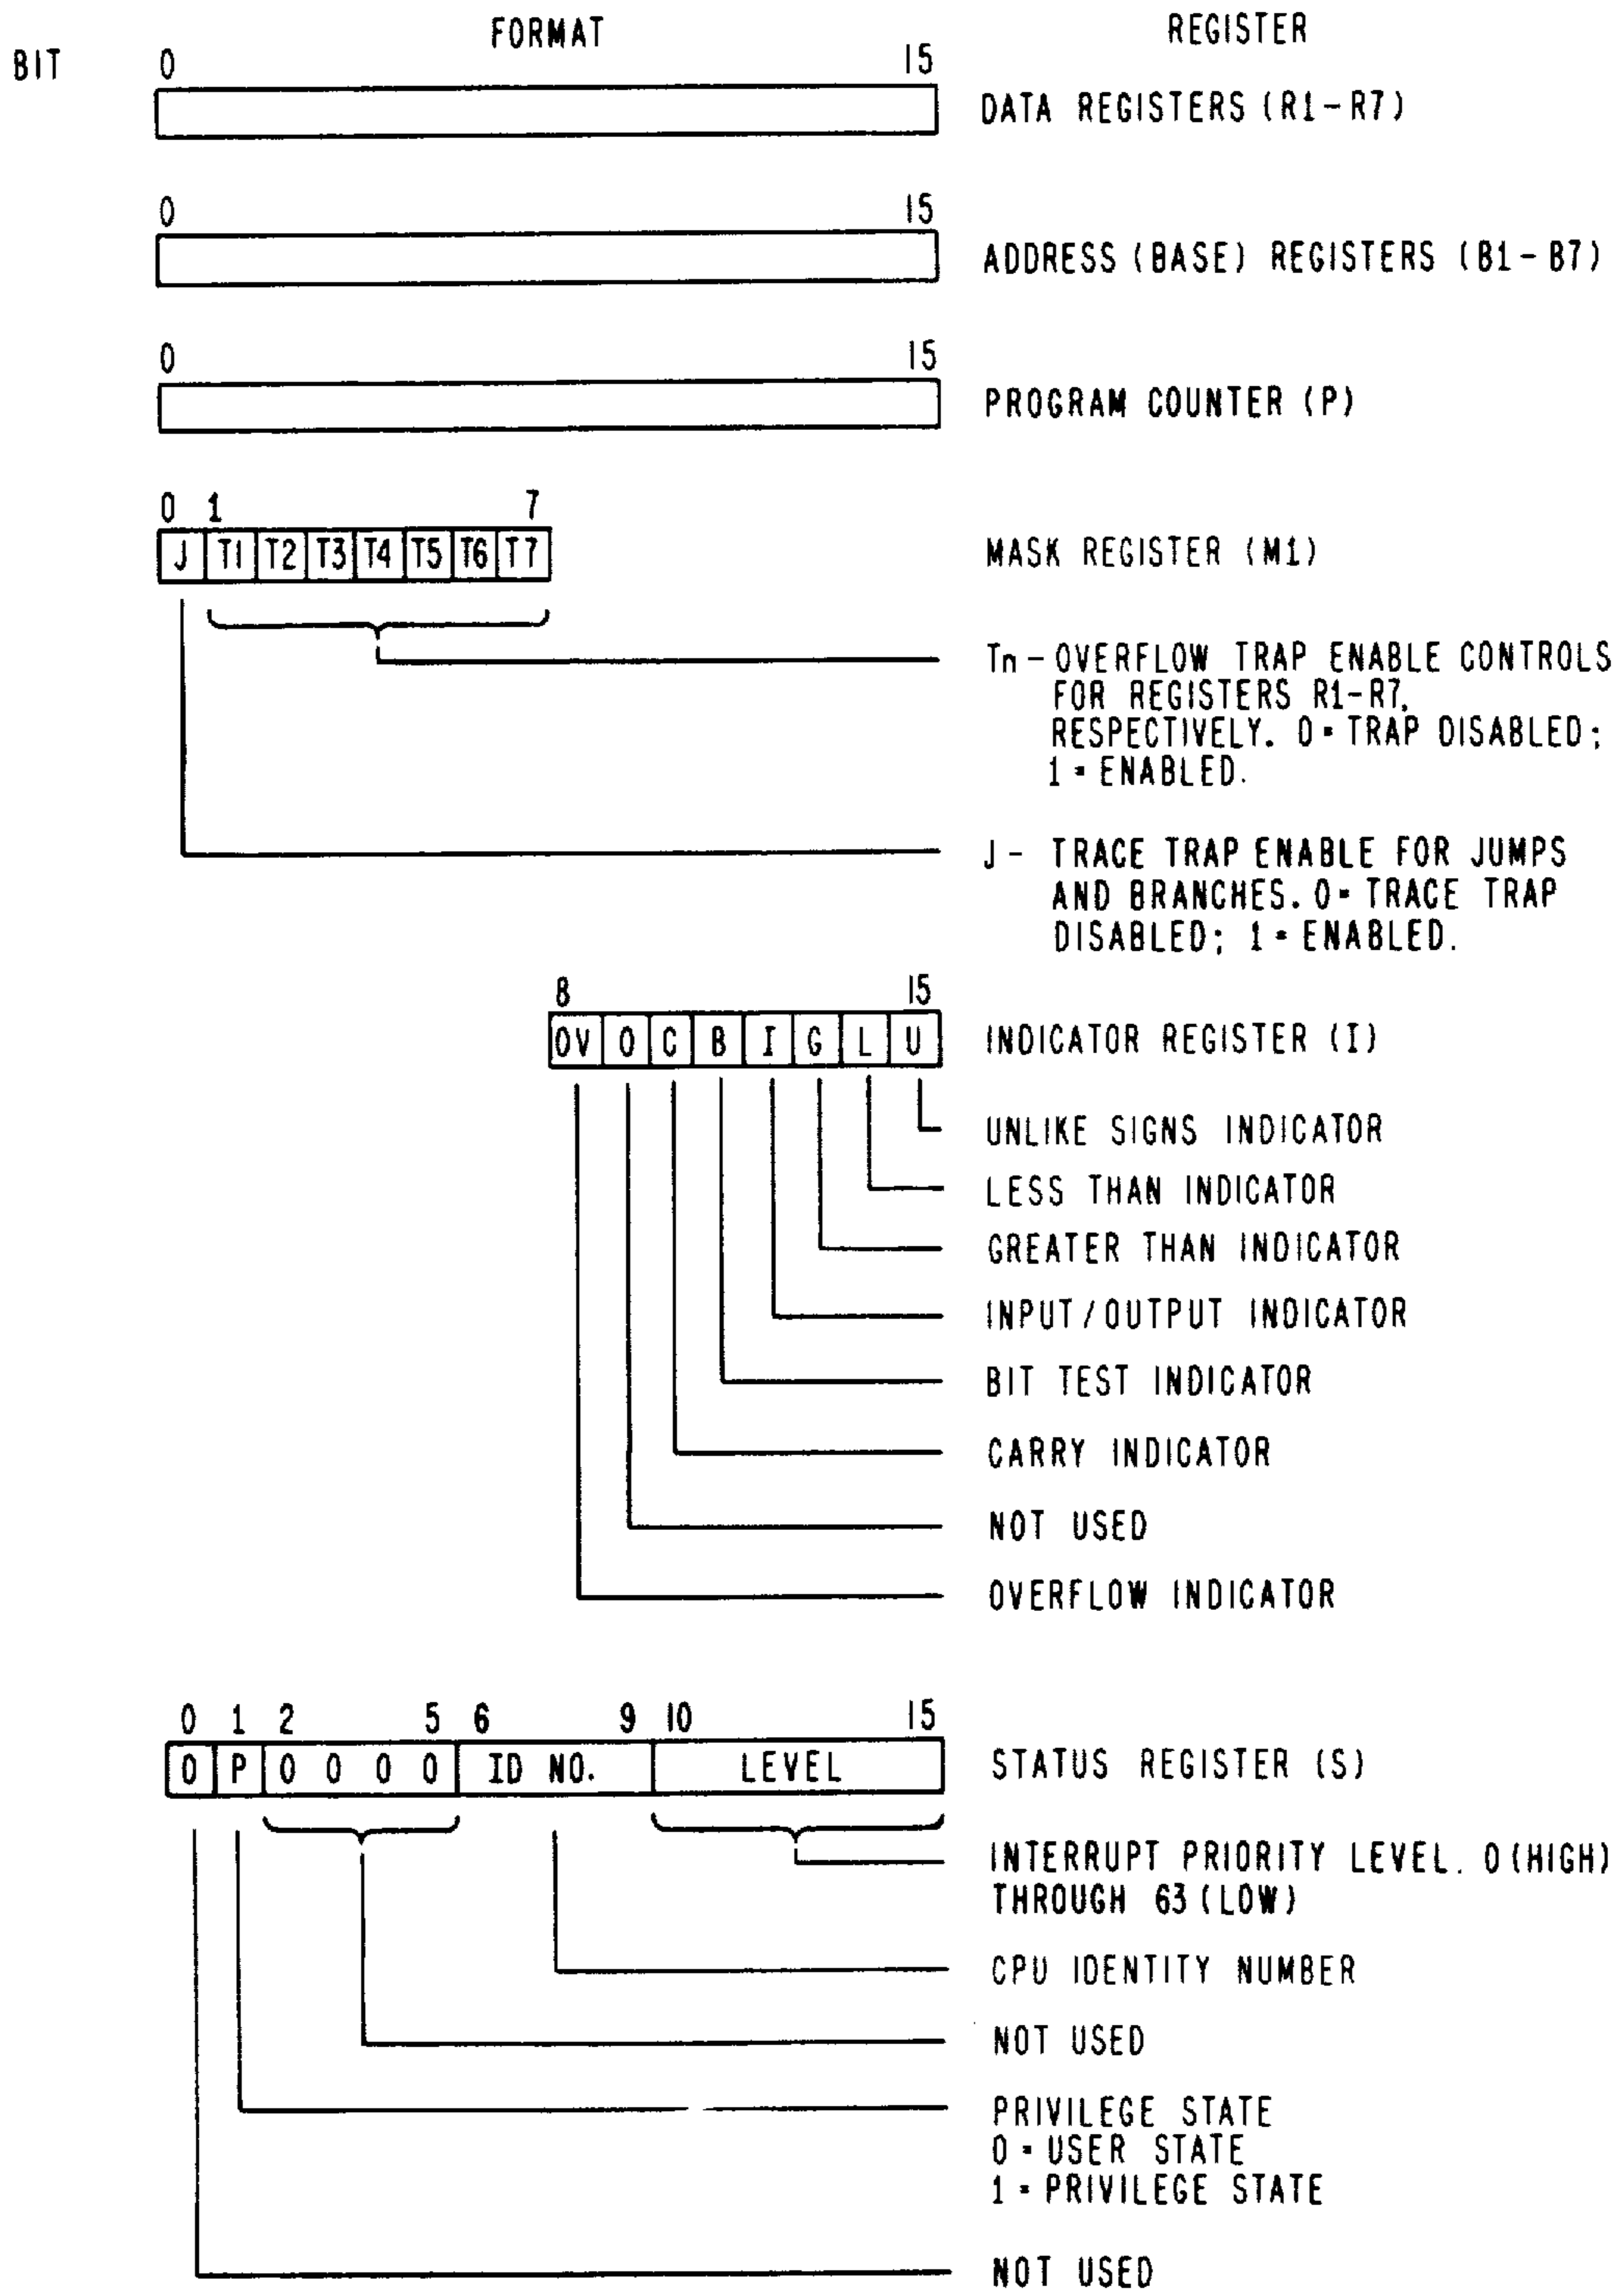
FORMAT

REGISTER

BIT 0 15

DATA REGISTERS (R1-R7)

0 15

ADDRESS (BASE) REGISTERS (B1-B7)

0 15

PROGRAM COUNTER (P)

0 1 7

| J | T1 | T2 | T3 | T4 | T5 | T6 | T7 |
|---|---|---|---|---|---|---|---|

MASK REGISTER (M1)

Tn - OVERFLOW TRAP ENABLE CONTROLS FOR REGISTERS R1-R7, RESPECTIVELY. 0 = TRAP DISABLED; 1 = ENABLED.

J - TRACE TRAP ENABLE FOR JUMPS AND BRANCHES. 0 = TRACE TRAP DISABLED; 1 = ENABLED.

8 15

| OV | 0 | C | B | I | G | L | U |
|---|---|---|---|---|---|---|---|

INDICATOR REGISTER (I)

UNLIKE SIGNS INDICATOR

LESS THAN INDICATOR

GREATER THAN INDICATOR

INPUT/OUTPUT INDICATOR

BIT TEST INDICATOR

CARRY INDICATOR

NOT USED

OVERFLOW INDICATOR

0 1 2 5 6 9 10 15

| 0 | P | 0 0 0 0 | ID NO. | LEVEL |
|---|---|---|---|---|

STATUS REGISTER (S)

INTERRUPT PRIORITY LEVEL. 0 (HIGH) THROUGH 63 (LOW)

CPU IDENTITY NUMBER

NOT USED

PRIVILEGE STATE
0 = USER STATE
1 = PRIVILEGE STATE

NOT USED